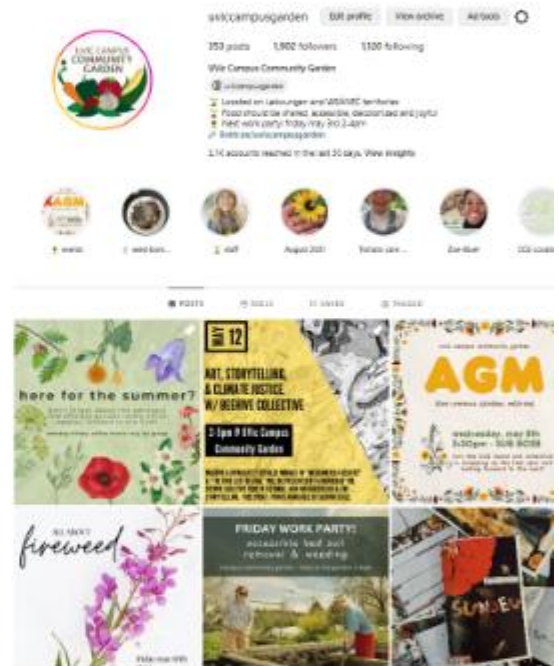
uviccampusgarden Edit profile View archive Ad tools

353 posts 1,902 followers 1,320 following

UVic Campus Community Garden
@ uviccampusgarden
Located on Lekwungen and WSÁNEĆ territories
Food should be shared, accessible, decolonized and joyful
Next work party: friday may 3rd 2-4pm
linktr.ee/uviccampusgarden

2.1K accounts reached in the last 30 days. View insights

UVIC CAMPUS COMMUNITY GARDEN

AGM

events | seed bom... | staff | August 2021 | Tomato care... | Zoe Blair | CCG cookb...

POSTS REELS SAVED TAGGED

here for the summer?

MAY 12

ART, STORYTELLING, & CLIMATE JUSTICE W/ BEEHIVE COLLECTIVE

2-5pm @ UVic Campus Community Garden

uvic campus community garden

AGM

uvic campus garden, edition

wednesday, may 8th
3:30pm - SUB BOSE

ALL ABOUT fireweed

FRIDAY WORK PARTY!
accessible bed soil removal & weeding

SUMMER